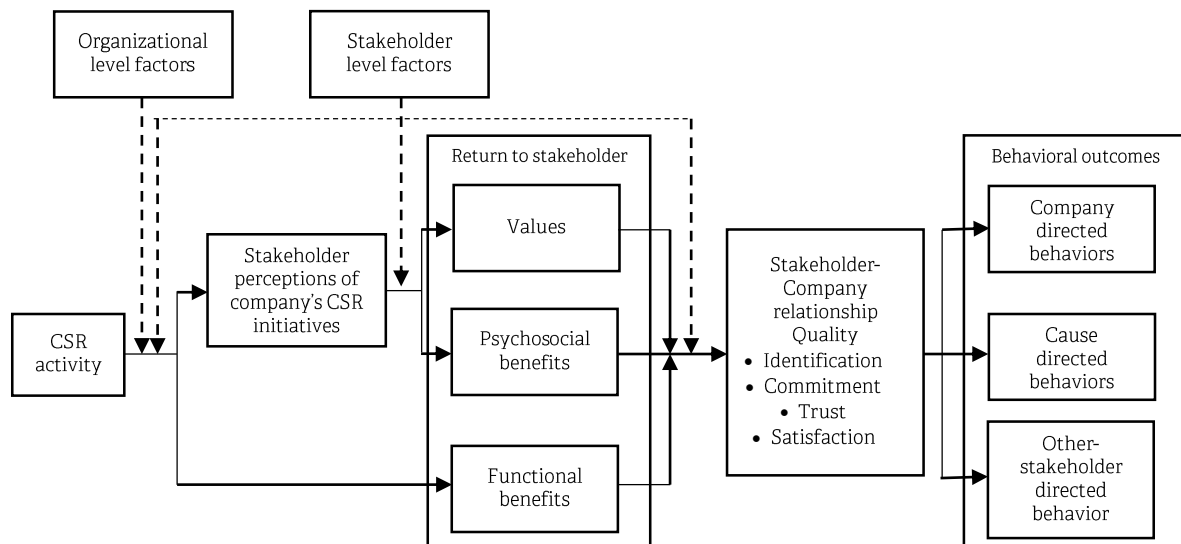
Organizational level factors

Stakeholder level factors

CSR activity

Stakeholder perceptions of company's CSR initiatives

Return to stakeholder

Values

Psychosocial benefits

Functional benefits

Stakeholder-Company relationship Quality
• Identification
• Commitment
• Trust
• Satisfaction

Behavioral outcomes

Company directed behaviors

Cause directed behaviors

Other-stakeholder directed behavior